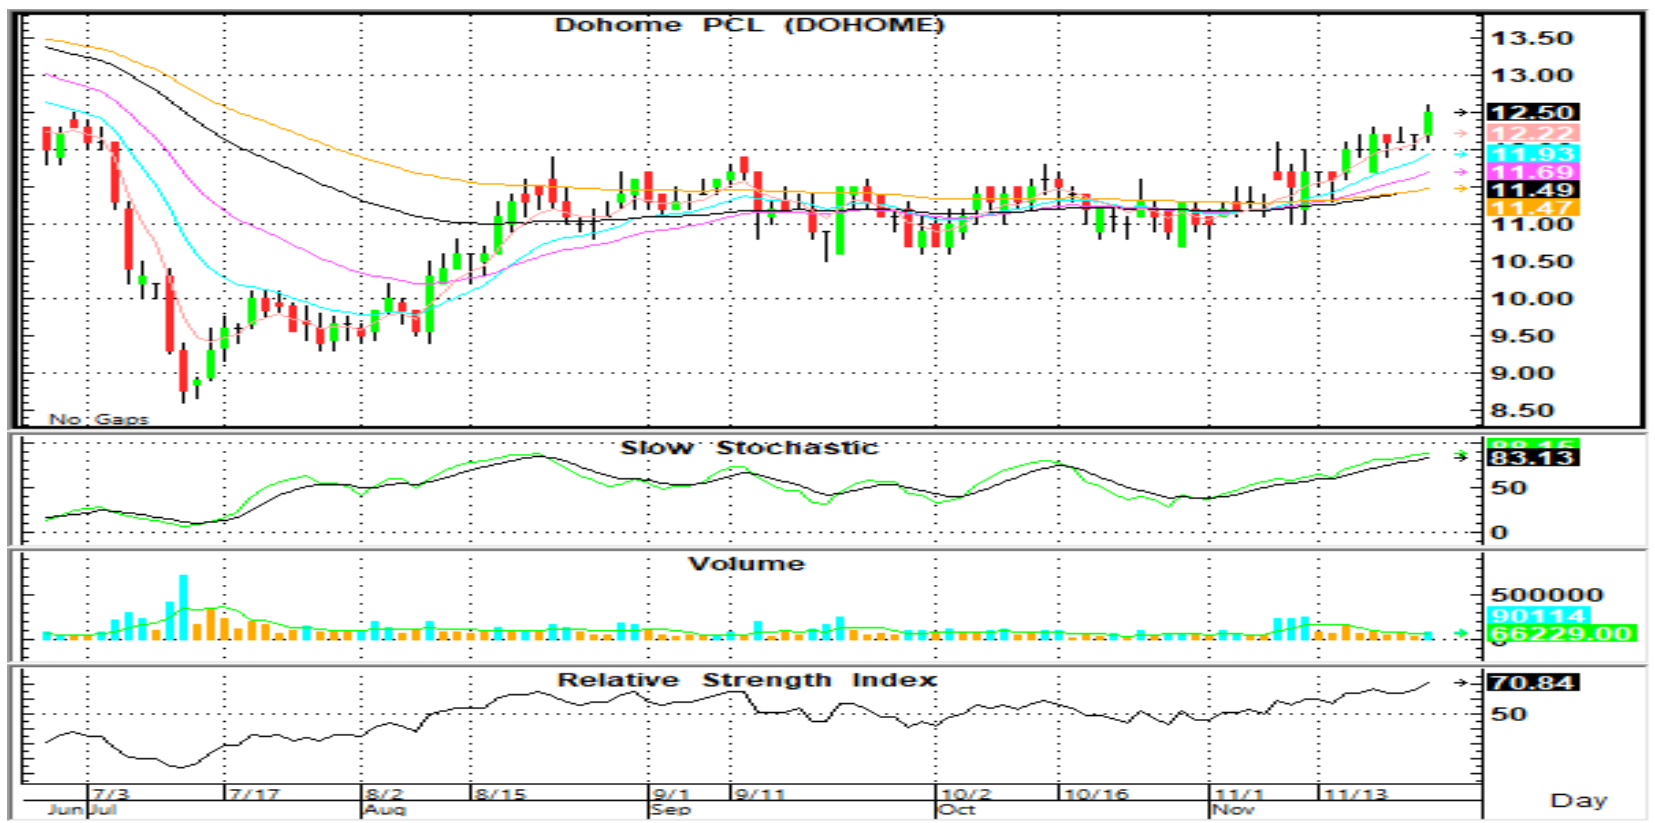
Dohome PCL (DOHOME)

13.50
13.00
12.50
12.22
11.93
11.69
11.49
11.47
11.00
10.50
10.00
9.50
9.00
8.50

No Gaps

Slow Stochastic

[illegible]
83.13
50
0

Volume

500000
90114
66229.00
0

Relative Strength Index

70.84
50

7/3 7/17 8/2 8/15 9/1 9/11 10/2 10/16 11/1 11/13
Jun Jul Aug Sep Oct Nov

Day